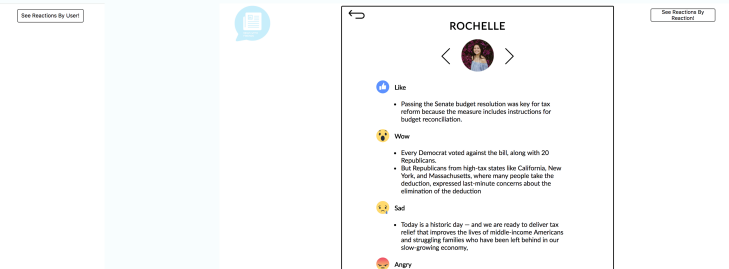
See Reactions By User!

See Reactions By Reaction!

ROCHELLE

Like

- Passing the Senate budget resolution was key for tax reform because the measure includes instructions for budget reconciliation.

Wow

- Every Democrat voted against the bill, along with 20 Republicans.
- But Republicans from high-tax states like California, New York, and Massachusetts, where many people take the deduction, expressed last-minute concerns about the elimination of the deduction

Sad

- Today is a historic day — and we are ready to deliver tax relief that improves the lives of middle-income Americans and struggling families who have been left behind in our slow-growing economy.

Angry